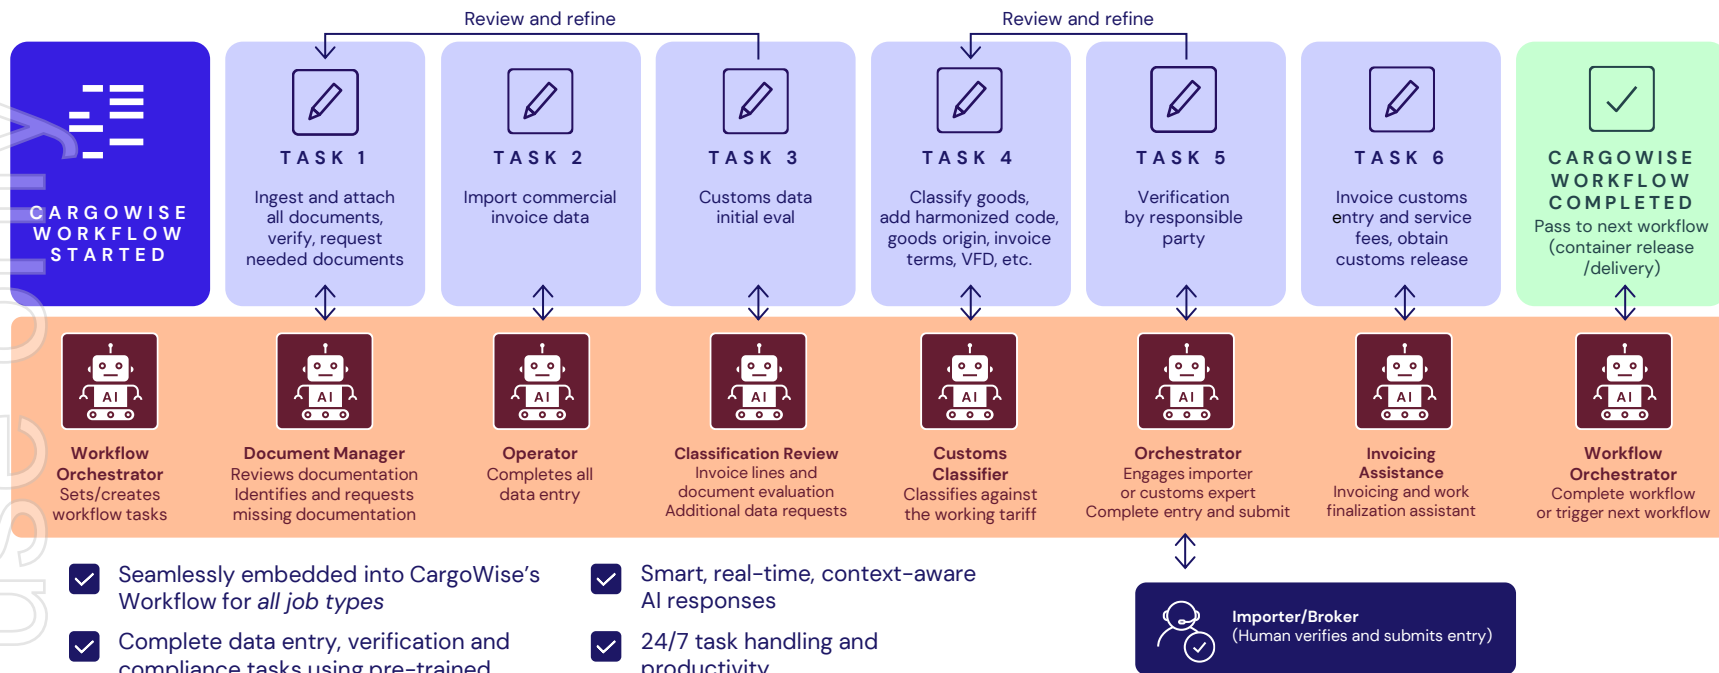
Review and refine

Review and refine

CARGOWISE WORKFLOW STARTED

TASK 1
Ingest and attach all documents, verify, request needed documents

TASK 2
Import commercial invoice data

TASK 3
Customs data initial eval

TASK 4
Classify goods, add harmonized code, goods origin, invoice terms, VFD, etc.

TASK 5
Verification by responsible party

TASK 6
Invoice customs entry and service fees, obtain customs release

CARGOWISE WORKFLOW COMPLETED
Pass to next workflow (container release /delivery)

AI
Workflow Orchestrator
Sets/creates workflow tasks

AI
Document Manager
Reviews documentation
Identifies and requests missing documentation

AI
Operator
Completes all data entry

AI
Classification Review
Invoice lines and document evaluation
Additional data requests

AI
Customs Classifier
Classifies against the working tariff

AI
Orchestrator
Engages importer or customs expert
Complete entry and submit

AI
Invoicing Assistance
Invoicing and work finalization assistant

AI
Workflow Orchestrator
Complete workflow or trigger next workflow

Seamlessly embedded into CargoWise's Workflow for *all job types*

Complete data entry, verification and compliance tasks using pre-trained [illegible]

Smart, real-time, context-aware AI responses

24/7 task handling and productivity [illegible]

Importer/Broker
(Human verifies and submits entry)